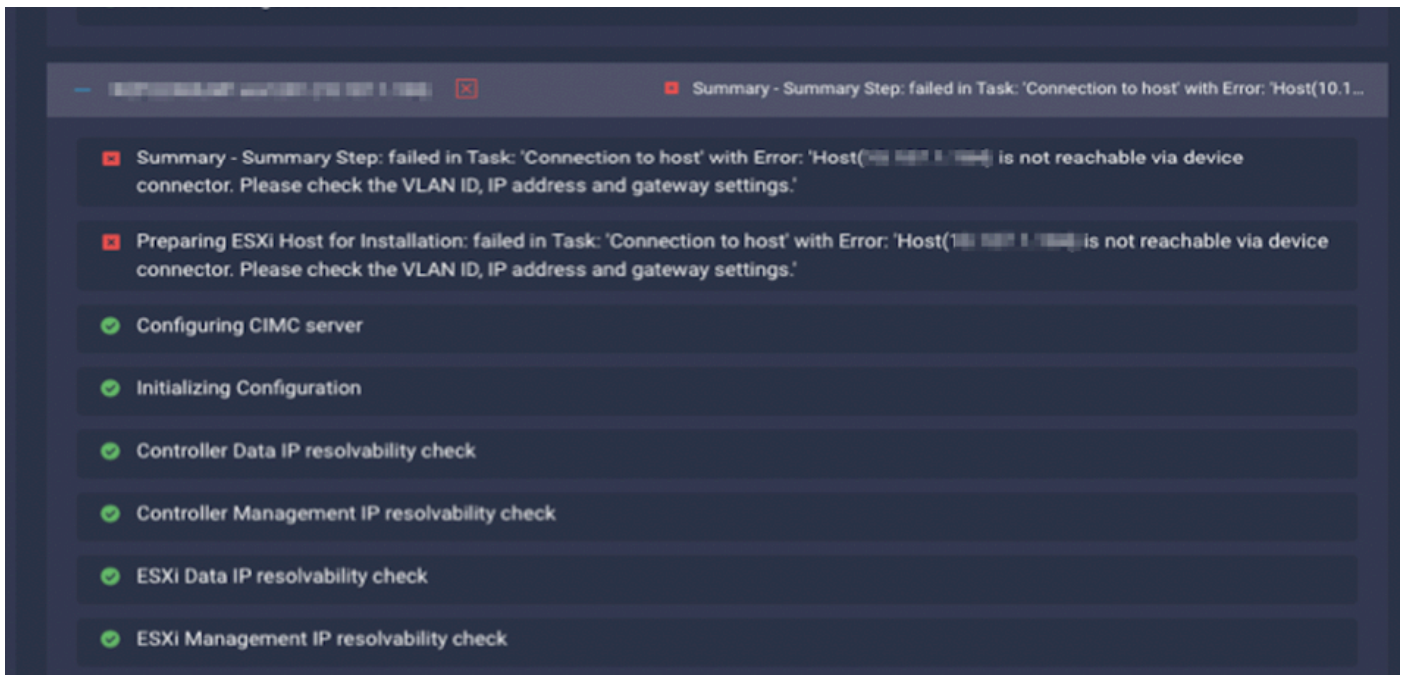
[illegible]

Summary - Summary Step: failed in Task: 'Connection to host' with Error: 'Host(10.1...

Summary - Summary Step: failed in Task: 'Connection to host' with Error: 'Host([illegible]) is not reachable via device connector. Please check the VLAN ID, IP address and gateway settings.'

Preparing ESXi Host for Installation: failed in Task: 'Connection to host' with Error: 'Host(1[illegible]is not reachable via device connector. Please check the VLAN ID, IP address and gateway settings.'

Configuring CIMC server

Initializing Configuration

Controller Data IP resolvability check

Controller Management IP resolvability check

ESXi Data IP resolvability check

ESXi Management IP resolvability check